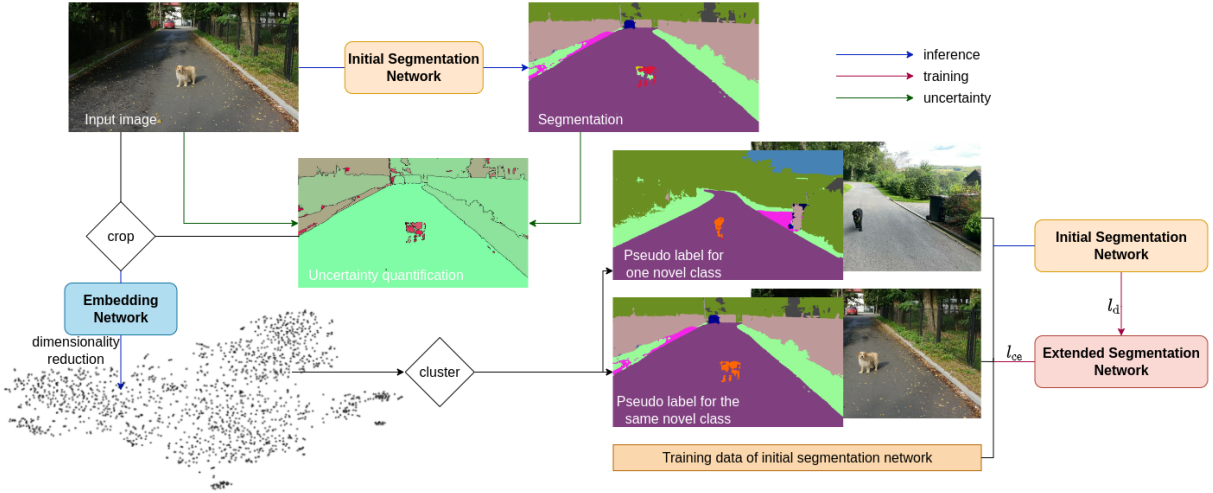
Input image

Initial Segmentation Network

Segmentation

inference
training
uncertainty

crop

Uncertainty quantification

Pseudo label for one novel class

Initial Segmentation Network

Embedding Network

dimensionality reduction

cluster

$l_{\mathrm{d}}$

$l_{\mathrm{ce}}$

Extended Segmentation Network

Pseudo label for the same novel class

Training data of initial segmentation network